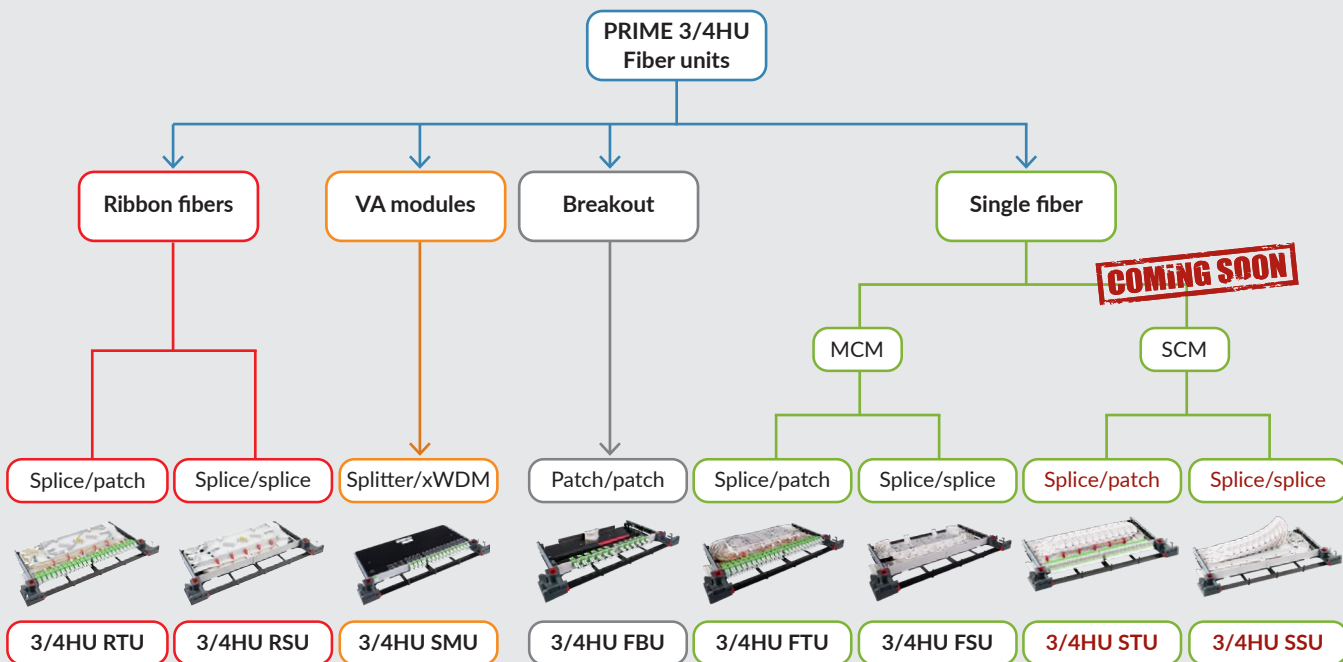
PRIME 3/4HU
Fiber units

Ribbon fibers

VA modules

Breakout

Single fiber

COMING SOON

MCM

SCM

Splice/patch

Splice/splice

Splitter/xWDM

Patch/patch

Splice/patch

Splice/splice

Splice/patch

Splice/splice

3/4HU RTU

3/4HU RSU

3/4HU SMU

3/4HU FBU

3/4HU FTU

3/4HU FSU

3/4HU STU

3/4HU SSU